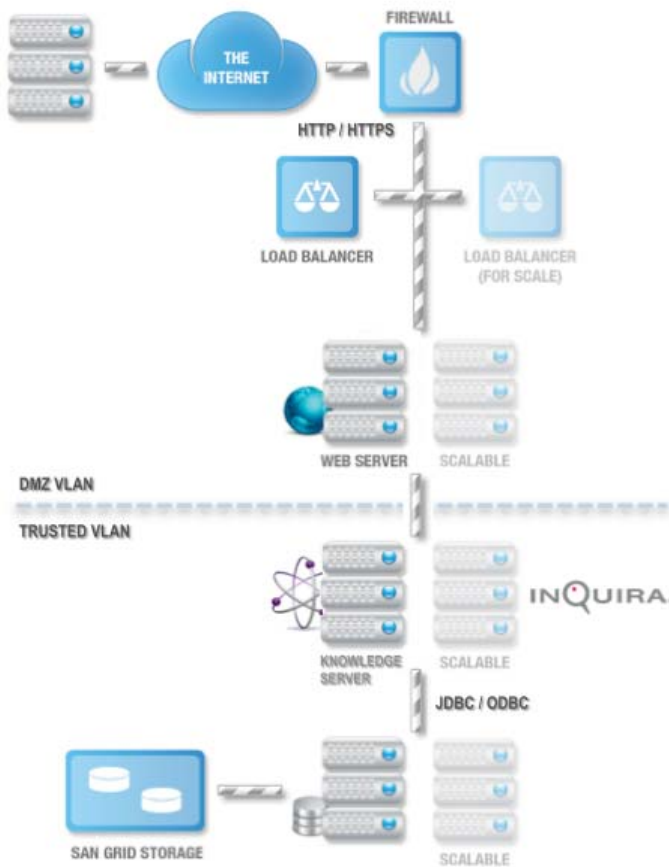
THE INTERNET

FIREWALL

HTTP / HTTPS

LOAD BALANCER

LOAD BALANCER (FOR SCALE)

WEB SERVER

SCALABLE

DMZ VLAN

TRUSTED VLAN

KNOWLEDGE SERVER

SCALABLE

INQUIRA

JDBC / ODBC

SAN GRID STORAGE

SCALABLE